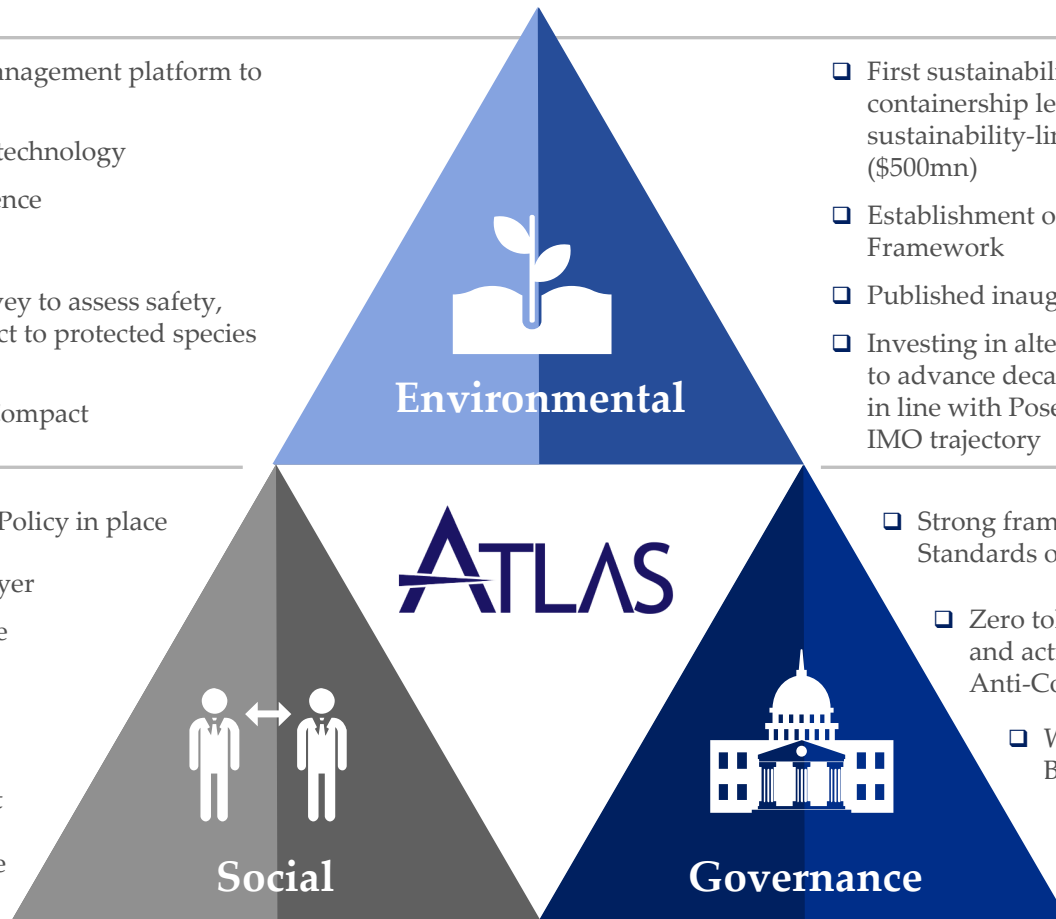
anagement platform to

technology

nce

vey to assess safety, ct to protected species

ompact

❑ First sustainabil containership le sustainability-lin ($500mn)

❑ Establishment o Framework

❑ Published inaug

❑ Investing in alte to advance deca in line with Pose IMO trajectory

Environmental

Policy in place

yer

e

t

e

ATLAS

❑ Strong fram Standards o

❑ Zero to and act Anti-Co

❑ W B

Social

Governance